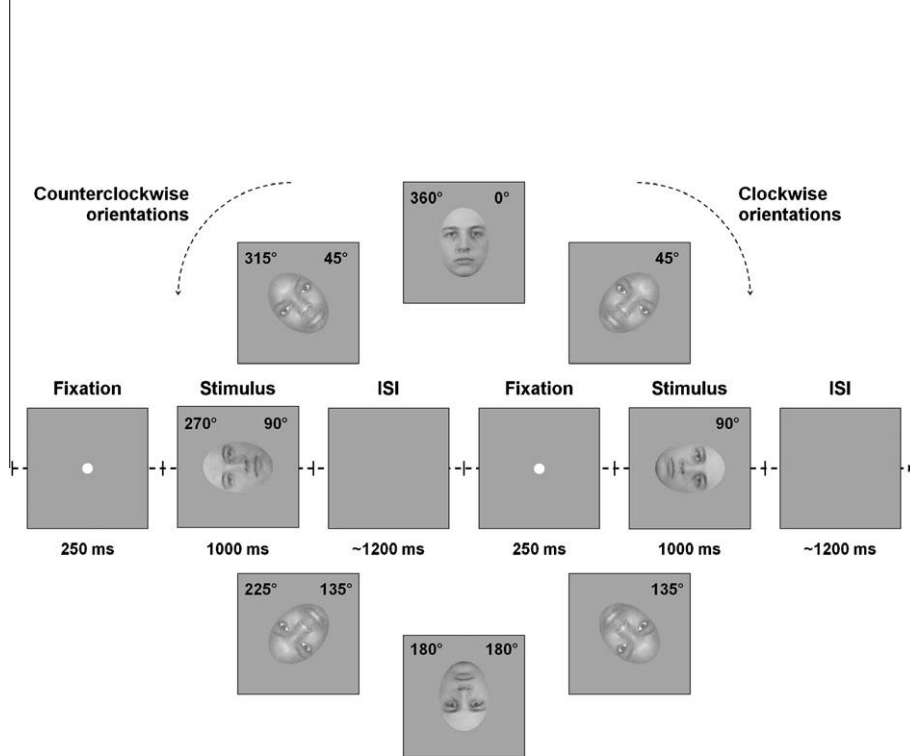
Counterclockwise orientations

360° 0°

Clockwise orientations

315° 45°

45°

Fixation

Stimulus

ISI

Fixation

Stimulus

ISI

270° 90°

90°

250 ms

1000 ms

~1200 ms

250 ms

1000 ms

~1200 ms

225° 135°

135°

180° 180°